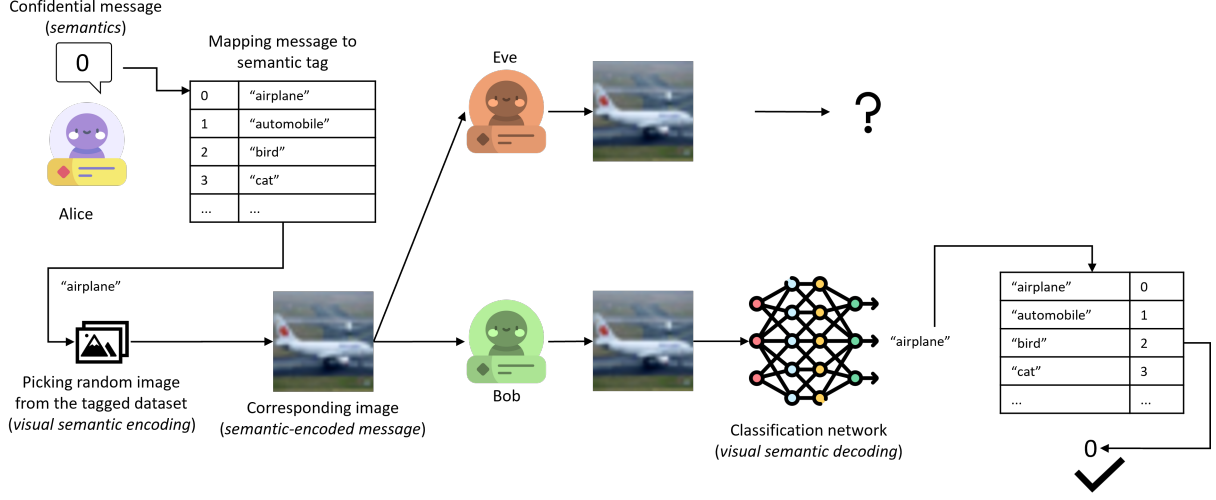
Confidential message (*semantics*)

0

Alice

Mapping message to semantic tag

| 0 | "airplane" |
|---|---|
| 1 | "automobile" |
| 2 | "bird" |
| 3 | "cat" |
| ... | ... |

Eve

?

"airplane"

Picking random image from the tagged dataset (*visual semantic encoding*)

Corresponding image (*semantic-encoded message*)

Bob

Classification network (*visual semantic decoding*)

"airplane"

| "airplane" | 0 |
|---|---|
| "automobile" | 1 |
| "bird" | 2 |
| "cat" | 3 |
| ... | ... |

0